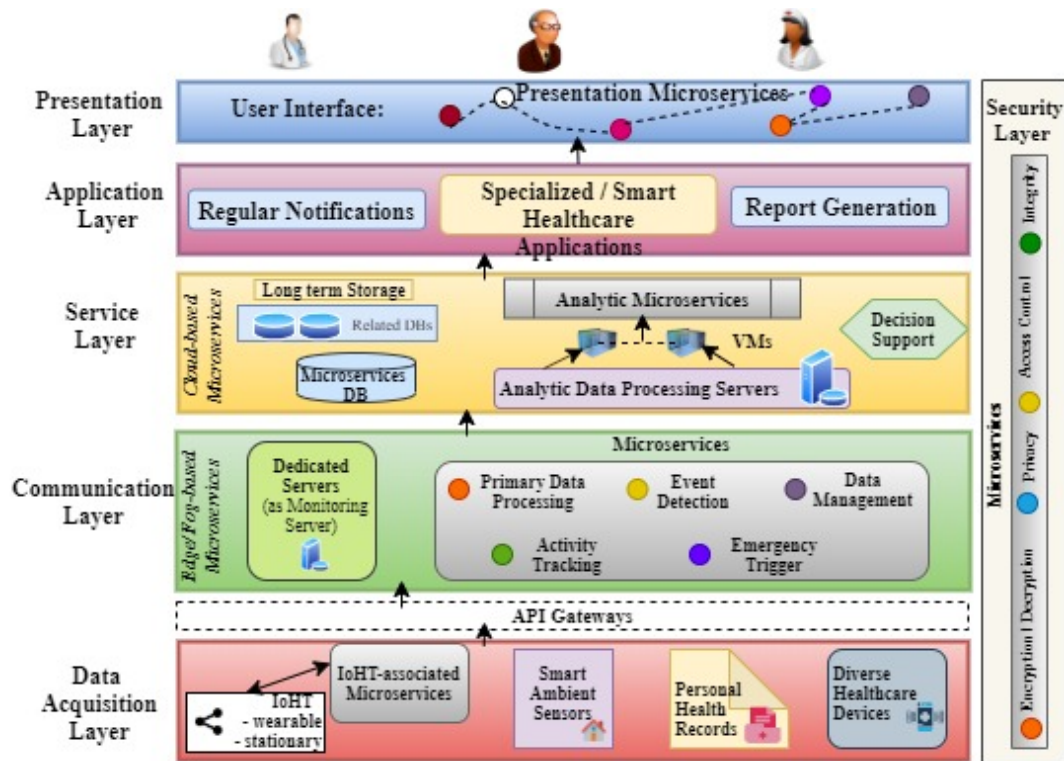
Presentation Layer

User Interface:

Presentation Microservices

Application Layer

Regular Notifications

Specialized / Smart Healthcare Applications

Report Generation

Service Layer

Cloud-based Microservices

Long term Storage

Related DBs

Microservices DB

Analytic Microservices

VMs

Decision Support

Analytic Data Processing Servers

Communication Layer

Edge/Fog-based Microservices

Dedicated Servers (as Monitoring Server)

Microservices

Primary Data Processing

Event Detection

Data Management

Activity Tracking

Emergency Trigger

API Gateways

Data Acquisition Layer

IoHT - wearable - stationary

IoHT-associated Microservices

Smart Ambient Sensors

Personal Health Records

Diverse Healthcare Devices

Security Layer

Microservices

Integrity

Access Control

Privacy

Encryption | Decryption